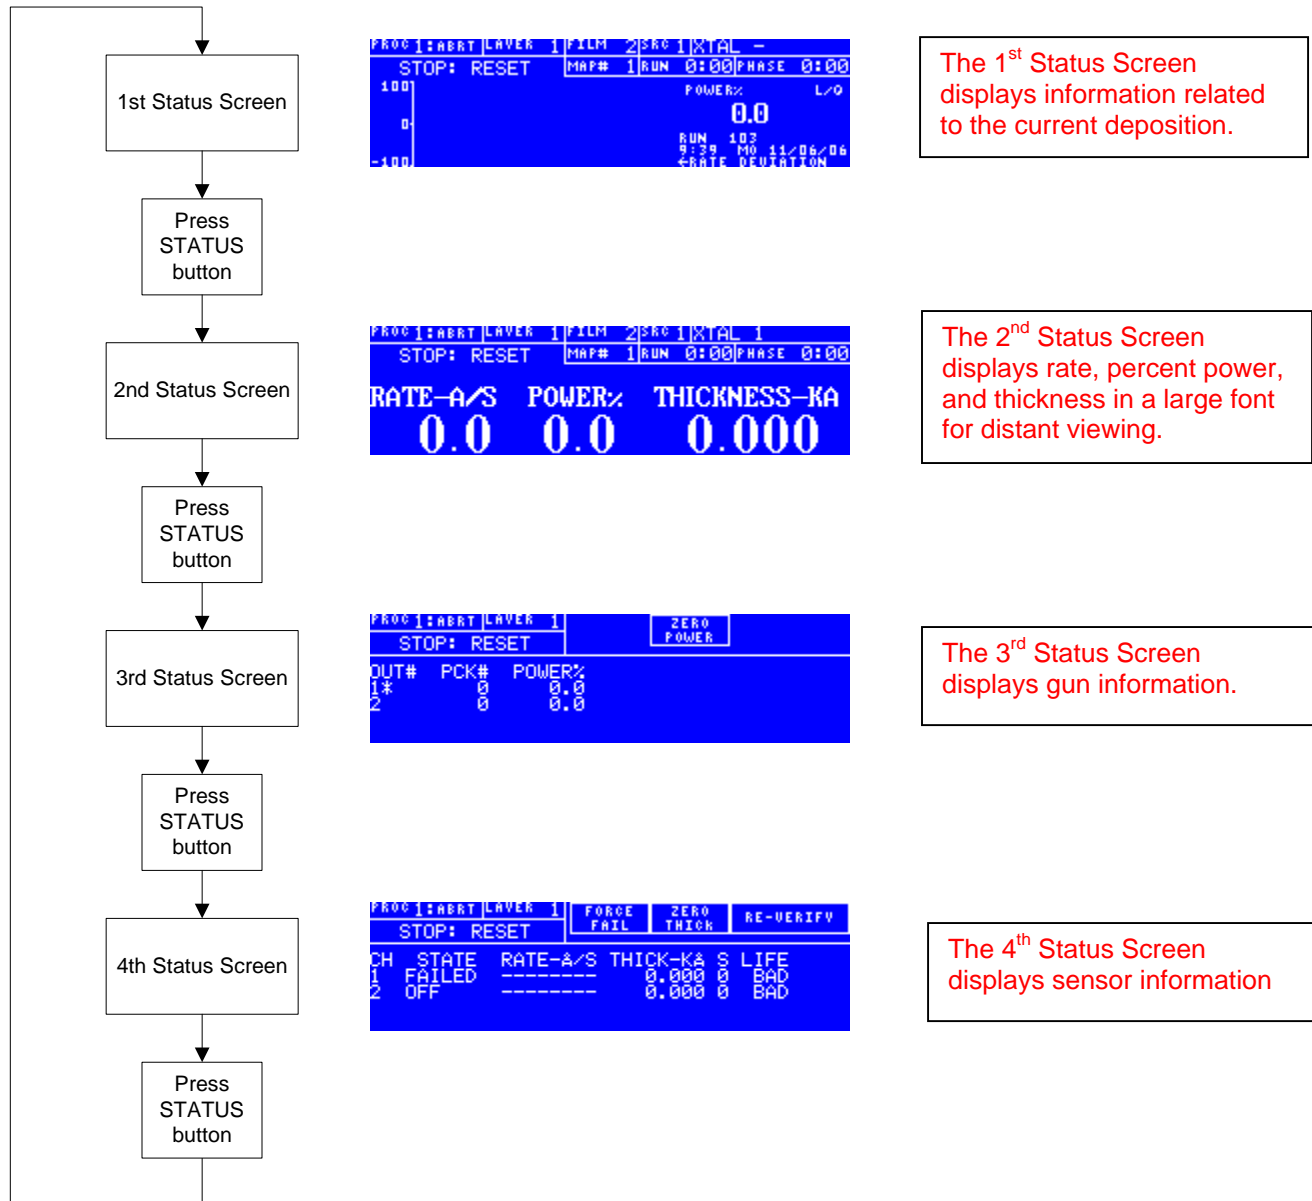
1st Status Screen

PROG 1:ABRT LAYER 1 FILM 2 SRC 1 XTAL –
STOP: RESET MAP# 1 RUN 0:00 PHASE 0:00
100
0
-100
POWER% L/Q
0.0
RUN 103
9:39 M0 11/06/06
←RATE DEVIATION

The 1$^{st}$ Status Screen displays information related to the current deposition.

Press STATUS button

2nd Status Screen

PROG 1:ABRT LAYER 1 FILM 2 SRC 1 XTAL 1
STOP: RESET MAP# 1 RUN 0:00 PHASE 0:00
RATE–A/S POWER% THICKNESS–KA
0.0 0.0 0.000

The 2$^{nd}$ Status Screen displays rate, percent power, and thickness in a large font for distant viewing.

Press STATUS button

3rd Status Screen

PROG 1:ABRT LAYER 1
STOP: RESET
ZERO POWER
OUT# PCK# POWER%
1* 0 0.0
2 0 0.0

The 3$^{rd}$ Status Screen displays gun information.

Press STATUS button

4th Status Screen

PROG 1:ABRT LAYER 1
STOP: RESET
FORCE FAIL
ZERO THICK
RE-VERIFY
CH STATE RATE–Å/S THICK–KÅ S LIFE
1 FAILED --------- 0.000 0 BAD
2 OFF --------- 0.000 0 BAD

The 4$^{th}$ Status Screen displays sensor information

Press STATUS button